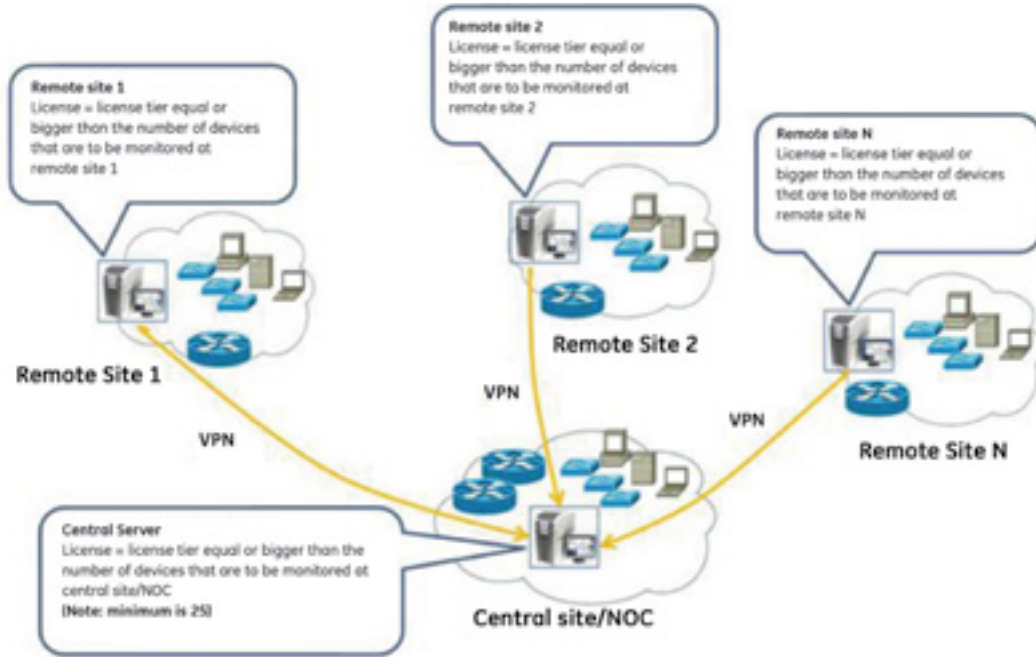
Remote site 2
License = license tier equal or bigger than the number of devices that are to be monitored at remote site 2

Remote site 1
License = license tier equal or bigger than the number of devices that are to be monitored at remote site 1

Remote site N
License = license tier equal or bigger than the number of devices that are to be monitored at remote site N

Remote Site 2

Remote Site 1

VPN

VPN

VPN

Remote Site N

Central Server
License = license tier equal or bigger than the number of devices that are to be monitored at central site/NOC
(Note: minimum is 25)

Central site/NOC